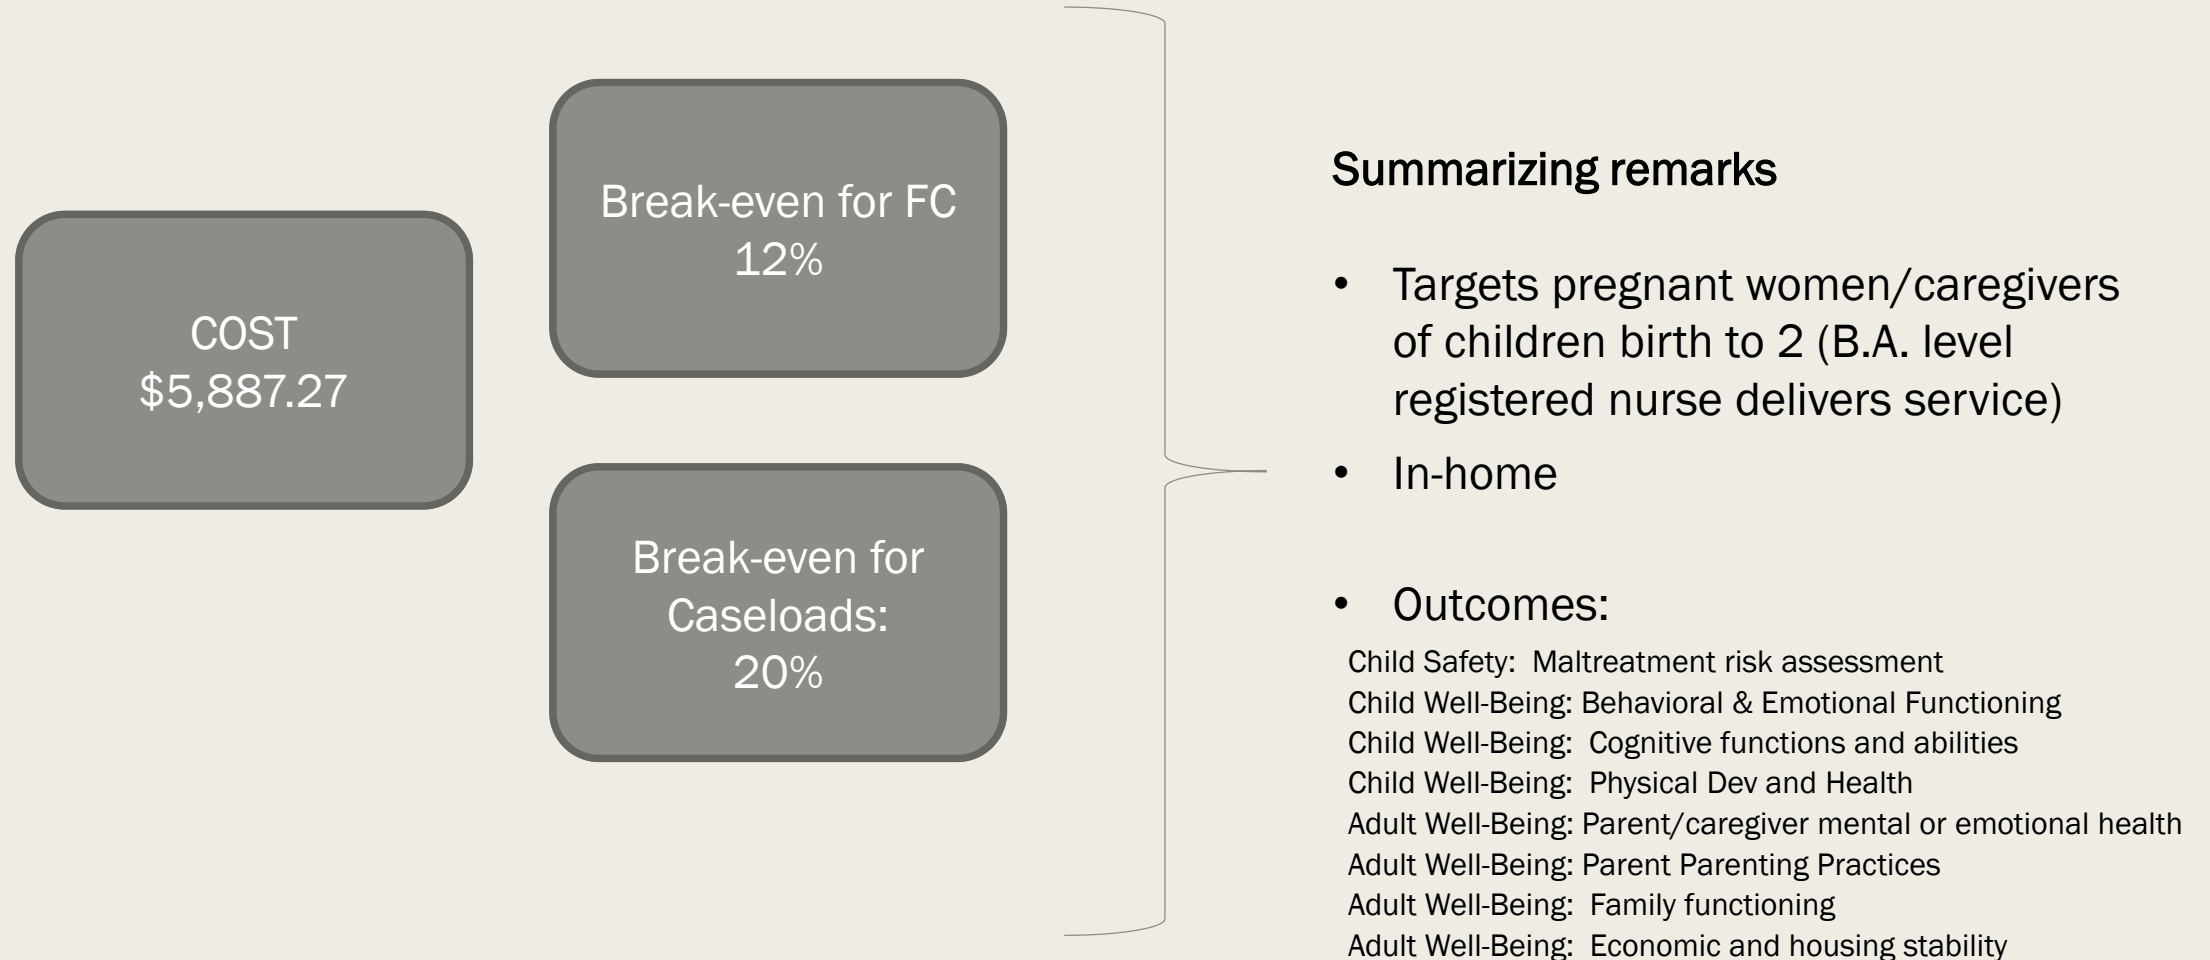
COST
\$5,887.27

Break-even for FC
12%

Break-even for Caseloads:
20%

Summarizing remarks

- Targets pregnant women/caregivers of children birth to 2 (B.A. level registered nurse delivers service)
- In-home
- Outcomes:

Child Safety: Maltreatment risk assessment
Child Well-Being: Behavioral & Emotional Functioning
Child Well-Being: Cognitive functions and abilities
Child Well-Being: Physical Dev and Health
Adult Well-Being: Parent/caregiver mental or emotional health
Adult Well-Being: Parent Parenting Practices
Adult Well-Being: Family functioning
Adult Well-Being: Economic and housing stability